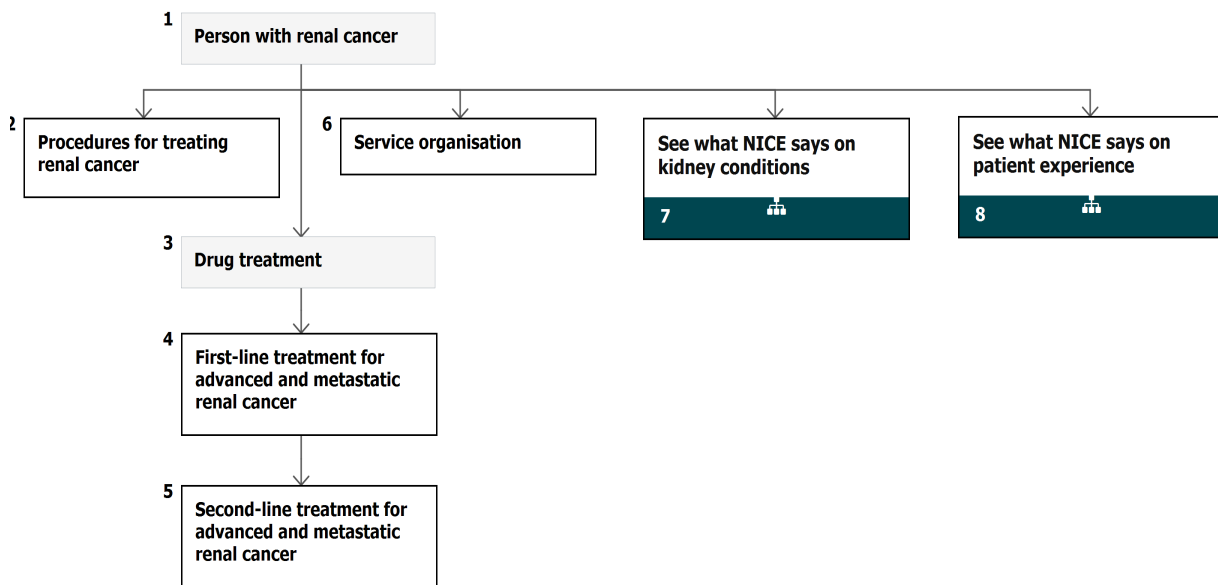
1
Person with renal cancer

2
Procedures for treating renal cancer

6
Service organisation

See what NICE says on kidney conditions
7

See what NICE says on patient experience
8

3
Drug treatment

4
First-line treatment for advanced and metastatic renal cancer

5
Second-line treatment for advanced and metastatic renal cancer